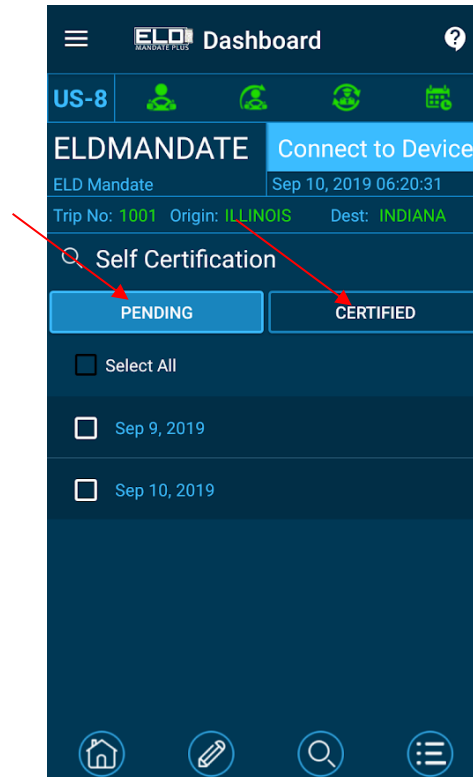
ELD MANDATE PLUS Dashboard

US-8

ELDMANDATE

Connect to Device

ELD Mandate

Sep 10, 2019 06:20:31

Trip No: 1001 Origin: ILLINOIS Dest: INDIANA

Self Certification

PENDING

CERTIFIED

Select All

Sep 9, 2019

Sep 10, 2019